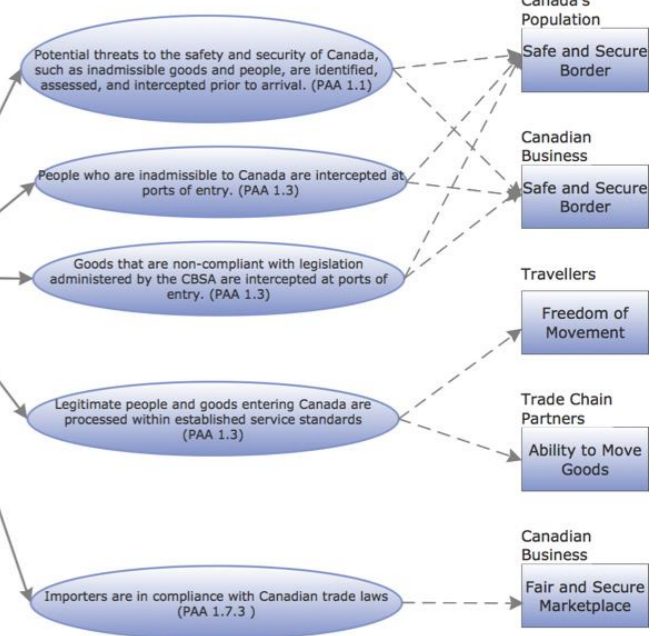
Canada's Population

Potential threats to the safety and security of Canada, such as inadmissible goods and people, are identified, assessed, and intercepted prior to arrival. (PAA 1.1)

Safe and Secure Border

Canadian Business

People who are inadmissible to Canada are intercepted at ports of entry. (PAA 1.3)

Safe and Secure Border

Goods that are non-compliant with legislation administered by the CBSA are intercepted at ports of entry. (PAA 1.3)

Travellers

Freedom of Movement

Legitimate people and goods entering Canada are processed within established service standards (PAA 1.3)

Trade Chain Partners

Ability to Move Goods

Canadian Business

Importers are in compliance with Canadian trade laws (PAA 1.7.3 )

Fair and Secure Marketplace